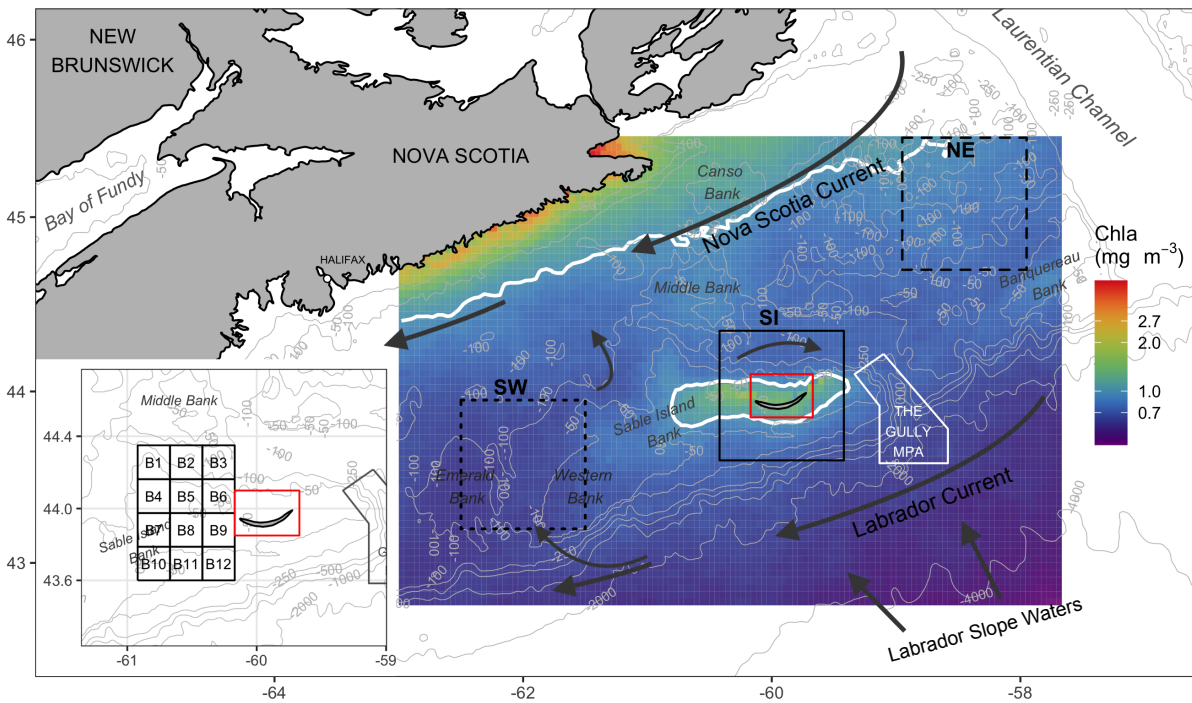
46
45
44
43
NEW BRUNSWICK
NOVA SCOTIA
Bay of Fundy
HALIFAX
Laurentian Channel
Canso Bank
Nova Scotia Current
NE
Middle Bank
Banquereau Bank
SI
SW
Sable Island Bank
Emerald Bank
Western Bank
THE GULLY MPA
Labrador Current
Labrador Slope Waters
Chla (mg m$^{-3}$)
2.7
2.0
1.0
0.7
-64
-62
-60
-58
Middle Bank
44.4
44.0
43.6
B1 B2 B3
B4 B5 B6
B7 B8 B9
B10 B11 B12
Sable Island Bank
-61
-60
-59